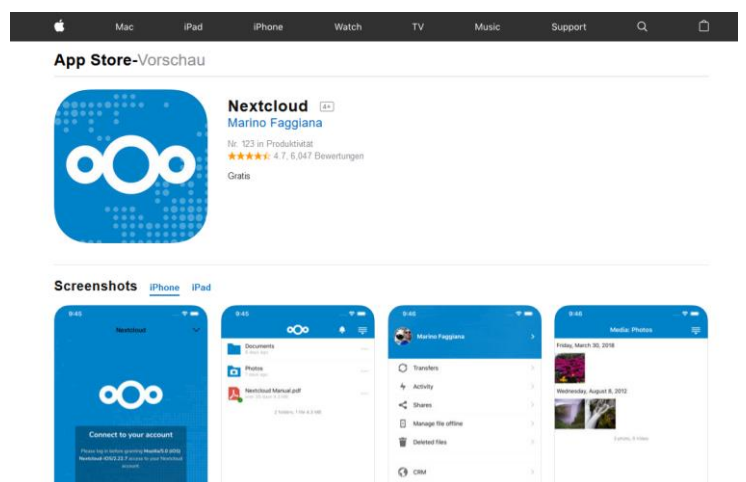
Mac iPad iPhone Watch TV Music Support

App Store-Vorschau

Nextcloud 4+
Marino Faggiana
Nr. 123 in Produktivität
4.7, 6,047 Bewertungen
Gratis

Screenshots iPhone iPad

9:45
Nextcloud
Connect to your account
Please log in before granting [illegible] access to your Nextcloud account.

9:45
Documents
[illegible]
Photos
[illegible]
Nextcloud Manual.pdf
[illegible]
2 folders, 1 file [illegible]

9:45
Marino Faggiana
Transfers
Activity
Shares
Manage file offline
Deleted files
CRM

9:45
Media: Photos
Friday, March 30, 2018
Wednesday, August 8, 2012
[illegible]